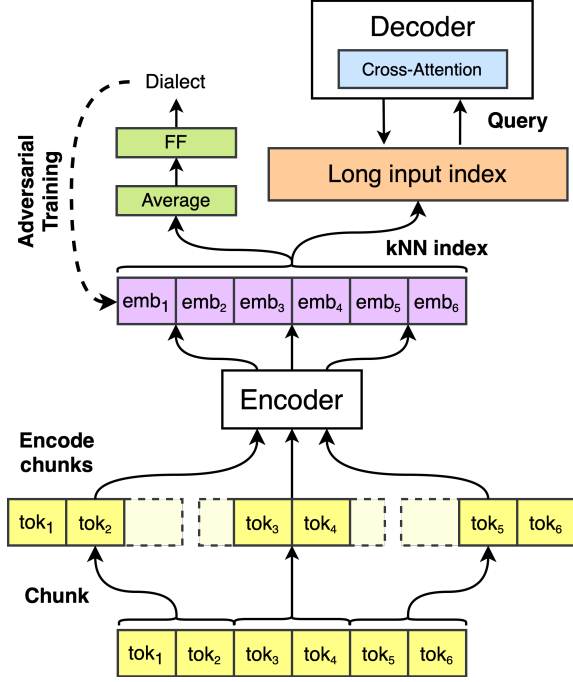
Decoder

Cross-Attention

Query

Long input index

Dialect

FF

Average

Adversarial Training

kNN index

emb$_1$ emb$_2$ emb$_3$ emb$_4$ emb$_5$ emb$_6$

Encoder

Encode chunks

tok$_1$ tok$_2$ tok$_3$ tok$_4$ tok$_5$ tok$_6$

Chunk

tok$_1$ tok$_2$ tok$_3$ tok$_4$ tok$_5$ tok$_6$